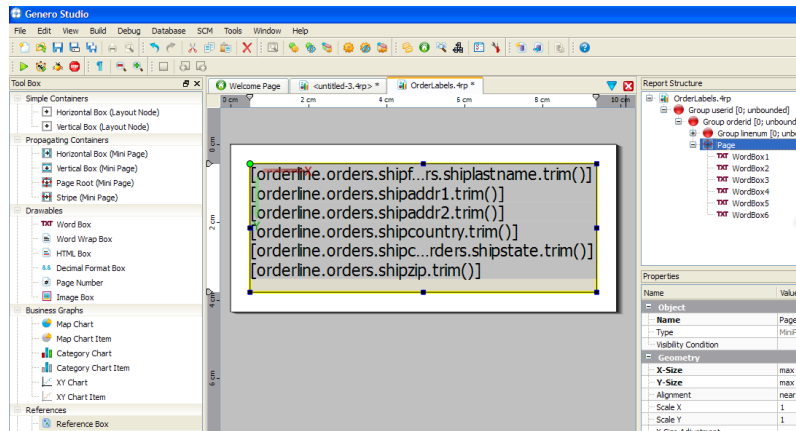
Genero Studio

File Edit View Build Debug Database SCM Tools Window Help

Tool Box

Simple Containers
Horizontal Box (Layout Node)
Vertical Box (Layout Node)
Propagating Containers
Horizontal Box (Mini Page)
Vertical Box (Mini Page)
Page Root (Mini Page)
Stripe (Mini Page)
Drawables
Word Box
Word Wrap Box
HTML Box
Decimal Format Box
Page Number
Image Box
Business Graphs
Map Chart
Map Chart Item
Category Chart
Category Chart Item
XY Chart
XY Chart Item
References
Reference Box

Welcome Page <untitled-3.4rp> * OrderLabels.4rp *

0 cm 2 cm 4 cm 6 cm 8 cm 10 cm

0 cm
2 cm
4 cm
6 cm

[orderline.orders.shipf...rs.shiplastname.trim()]
[orderline.orders.shipaddr1.trim()]
[orderline.orders.shipaddr2.trim()]
[orderline.orders.shipcountry.trim()]
[orderline.orders.shipc...rders.shipstate.trim()]
[orderline.orders.shipzip.trim()]

Report Structure

OrderLabels.4rp
Group userid [0; unbounded]
Group orderid [0; unbound
Group linenum [0; unbou
Page
WordBox1
WordBox2
WordBox3
WordBox4
WordBox5
WordBox6

Properties

| Name | Value |
|---|---|
| Object | |
| Name | Page |
| Type | MiniP |
| Visibility Condition | |
| Geometry | |
| X-Size | max |
| Y-Size | max |
| Alignment | near |
| Scale X | 1 |
| Scale Y | 1 |